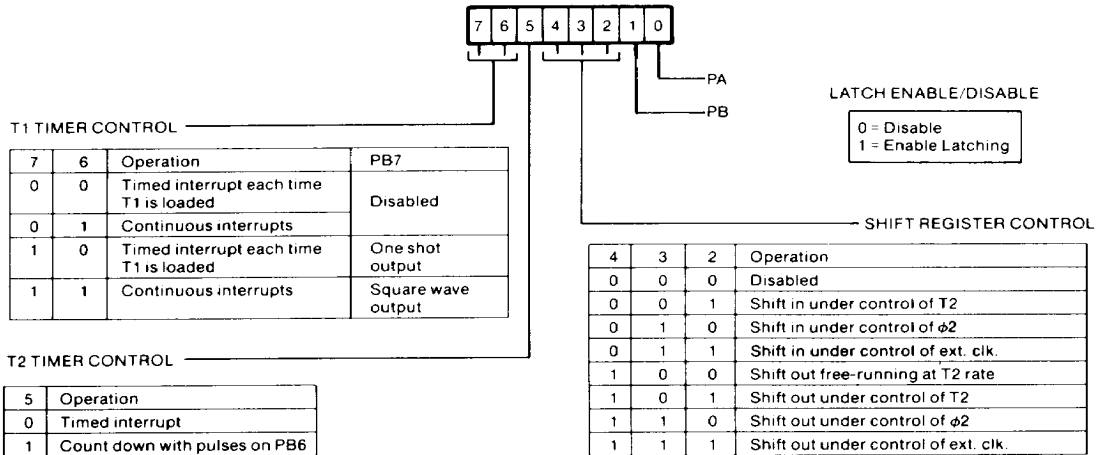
| 7 | 6 | 5 | 4 | 3 | 2 | 1 | 0 |
|---|---|---|---|---|---|---|---|

PA

PB

LATCH ENABLE/DISABLE

0 = Disable
1 = Enable Latching

T1 TIMER CONTROL

| 7 | 6 | Operation | PB7 |
|---|---|---|---|
| 0 | 0 | Timed interrupt each time T1 is loaded | Disabled |
| 0 | 1 | Continuous interrupts | |
| 1 | 0 | Timed interrupt each time T1 is loaded | One shot output |
| 1 | 1 | Continuous interrupts | Square wave output |

SHIFT REGISTER CONTROL

| 4 | 3 | 2 | Operation |
|---|---|---|---|
| 0 | 0 | 0 | Disabled |
| 0 | 0 | 1 | Shift in under control of T2 |
| 0 | 1 | 0 | Shift in under control of $\phi2$ |
| 0 | 1 | 1 | Shift in under control of ext. clk. |
| 1 | 0 | 0 | Shift out free-running at T2 rate |
| 1 | 0 | 1 | Shift out under control of T2 |
| 1 | 1 | 0 | Shift out under control of $\phi2$ |
| 1 | 1 | 1 | Shift out under control of ext. clk. |

T2 TIMER CONTROL

| 5 | Operation |
|---|---|
| 0 | Timed interrupt |
| 1 | Count down with pulses on PB6 |